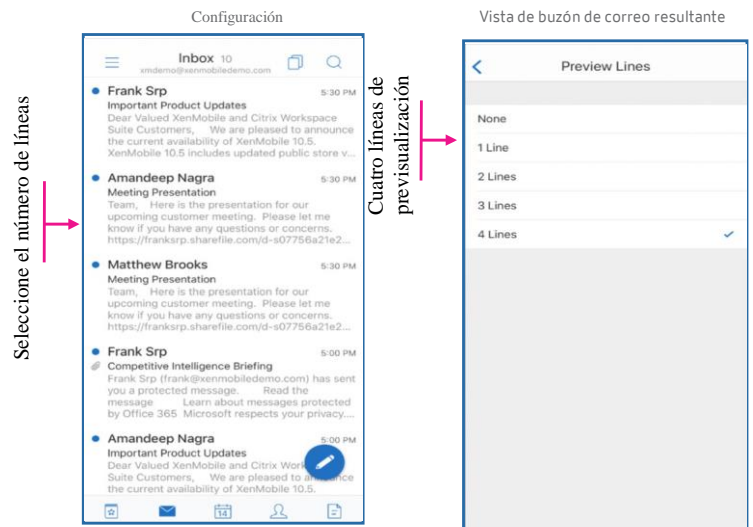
Configuración

Vista de buzón de correo resultante

Seleccione el número de líneas

Inbox 10
xmdemo@xenmobiledemo.com

Frank Srp 5:30 PM
Important Product Updates
Dear Valued XenMobile and Citrix Workspace Suite Customers, We are pleased to announce the current availability of XenMobile 10.5. XenMobile 10.5 includes updated public store v...

Amandeep Nagra 5:30 PM
Meeting Presentation
Team, Here is the presentation for our upcoming customer meeting. Please let me know if you have any questions or concerns. https://franksrp.sharefile.com/d-s07756a21e2...

Matthew Brooks 5:30 PM
Meeting Presentation
Team, Here is the presentation for our upcoming customer meeting. Please let me know if you have any questions or concerns. https://franksrp.sharefile.com/d-s07756a21e2...

Frank Srp 5:00 PM
Competitive Intelligence Briefing
Frank Srp (frank@xenmobiledemo.com) has sent you a protected message. Read the message Learn about messages protected by Office 365 Microsoft respects your privacy....

Amandeep Nagra 5:00 PM
Important Product Updates
Dear Valued XenMobile and Citrix Work Suite Customers, We are pleased to the current availability of XenMobile 10.5.

14

Cuatro líneas de previsualización

Preview Lines

None
1 Line
2 Lines
3 Lines
4 Lines